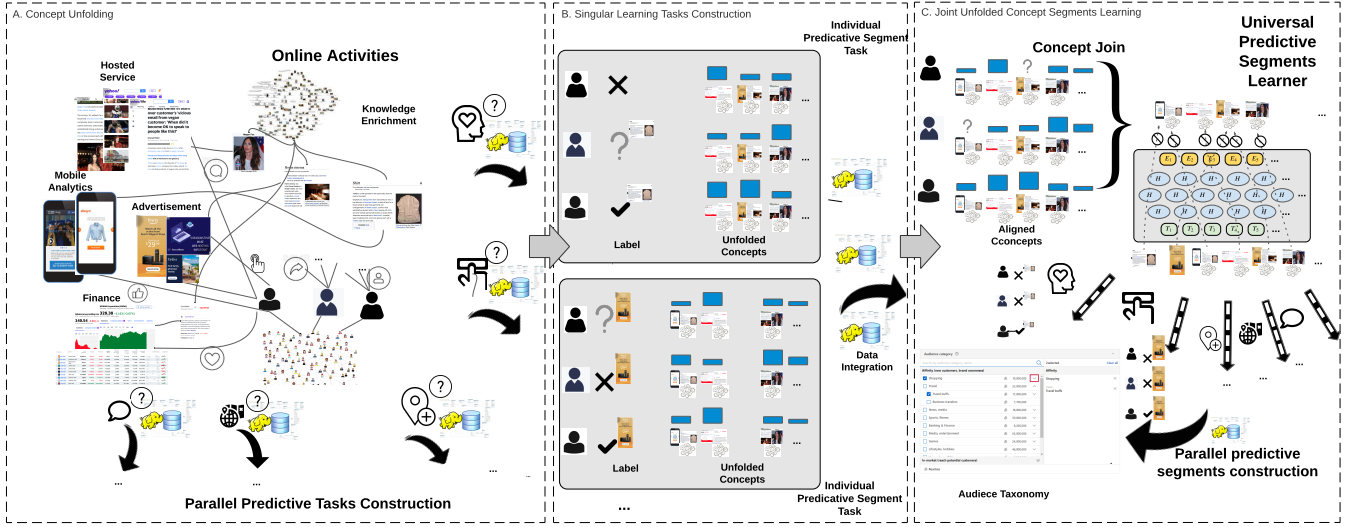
A. Concept Unfolding

Online Activities

Hosted Service

Knowledge Enrichment

Mobile Analytics

Advertisement

Finance

...

...

...

Parallel Predictive Tasks Construction

B. Singular Learning Tasks Construction

Individual Predicative Segment Task

Label

Unfolded Concepts

...

Label

Unfolded Concepts

...

Data Integration

Individual Predicative Segment Task

C. Joint Unfolded Concept Segments Learning

Concept Join

Universal Predictive Segments Learner

Aligned Cconcepts

...

...

...

Parallel predictive segments construction

Audiece Taxonomy